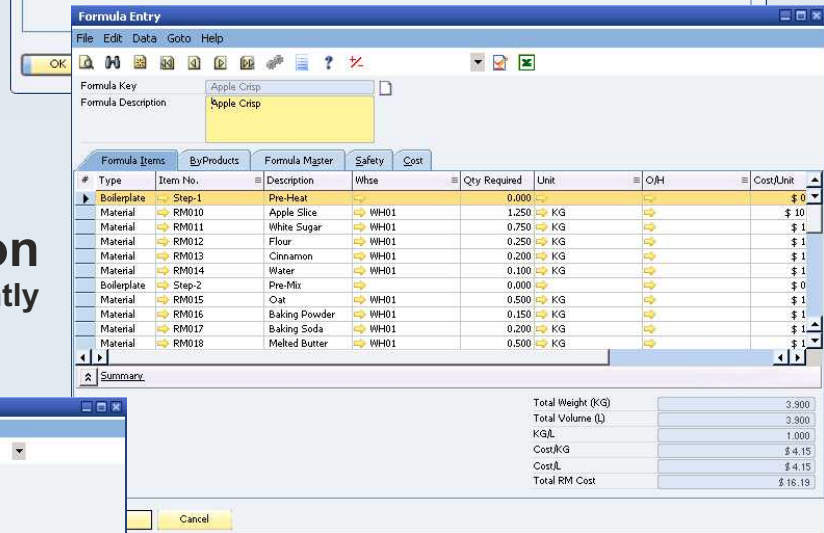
Formula Entry

File Edit Data Goto Help

OK

Formula Key Apple Crisp
Formula Description Apple Crisp

on
tly

Formula Items ByProducts Formula Master Safety Cost

| # | Type | Item No. | Description | Whse | Qty Required | Unit | O/H | Cost/Unit |
|---|---|---|---|---|---|---|---|---|
| | Boilerplate | Step-1 | Pre-Heat | | 0.000 | | | $ 0 |
| | Material | RM010 | Apple Slice | WH01 | 1.250 | KG | | $ 10 |
| | Material | RM011 | White Sugar | WH01 | 0.750 | KG | | $ 1 |
| | Material | RM012 | Flour | WH01 | 0.250 | KG | | $ 1 |
| | Material | RM013 | Cinnamon | WH01 | 0.200 | KG | | $ 1 |
| | Material | RM014 | Water | WH01 | 0.100 | KG | | $ 1 |
| | Boilerplate | Step-2 | Pre-Mix | | 0.000 | | | $ 0 |
| | Material | RM015 | Oat | WH01 | 0.500 | KG | | $ 1 |
| | Material | RM016 | Baking Powder | WH01 | 0.150 | KG | | $ 1 |
| | Material | RM017 | Baking Soda | WH01 | 0.200 | KG | | $ 1 |
| | Material | RM018 | Melted Butter | WH01 | 0.500 | KG | | $ 1 |

Summary

| | |
|---|---|
| Total Weight (KG) | 3.900 |
| Total Volume (L) | 3.900 |
| KG/L | 1.000 |
| Cost/KG | $ 4.15 |
| Cost/L | $ 4.15 |
| Total RM Cost | $ 16.19 |

Cancel